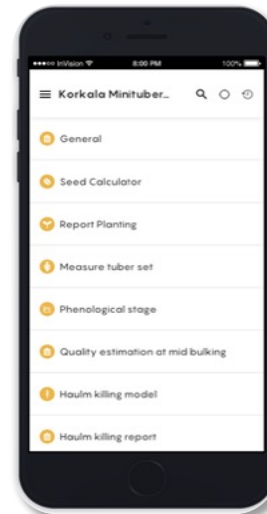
●●●●○ InVision 8:00 PM 100%

Korkala Minituber...

General

Seed Calculator

Report Planting

Measure tuber set

Phenological stage

Quality estimation at mid bulking

Haulm killing model

Haulm killing report